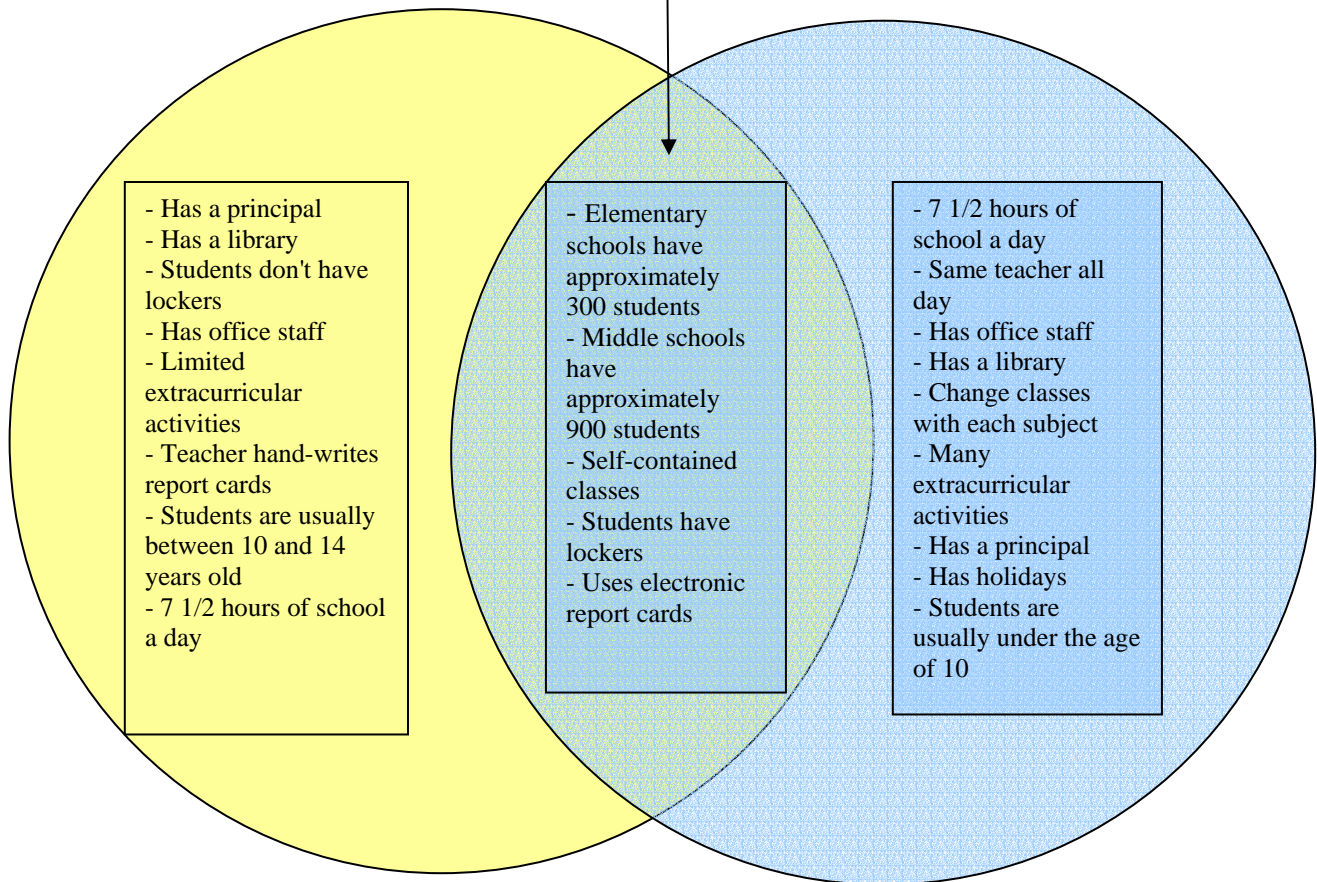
- Has a principal
- Has a library
- Students don't have lockers
- Has office staff
- Limited extracurricular activities
- Teacher hand-writes report cards
- Students are usually between 10 and 14 years old
- 7 1/2 hours of school a day

- Elementary schools have approximately 300 students
- Middle schools have approximately 900 students
- Self-contained classes
- Students have lockers
- Uses electronic report cards

- 7 1/2 hours of school a day
- Same teacher all day
- Has office staff
- Has a library
- Change classes with each subject
- Many extracurricular activities
- Has a principal
- Has holidays
- Students are usually under the age of 10